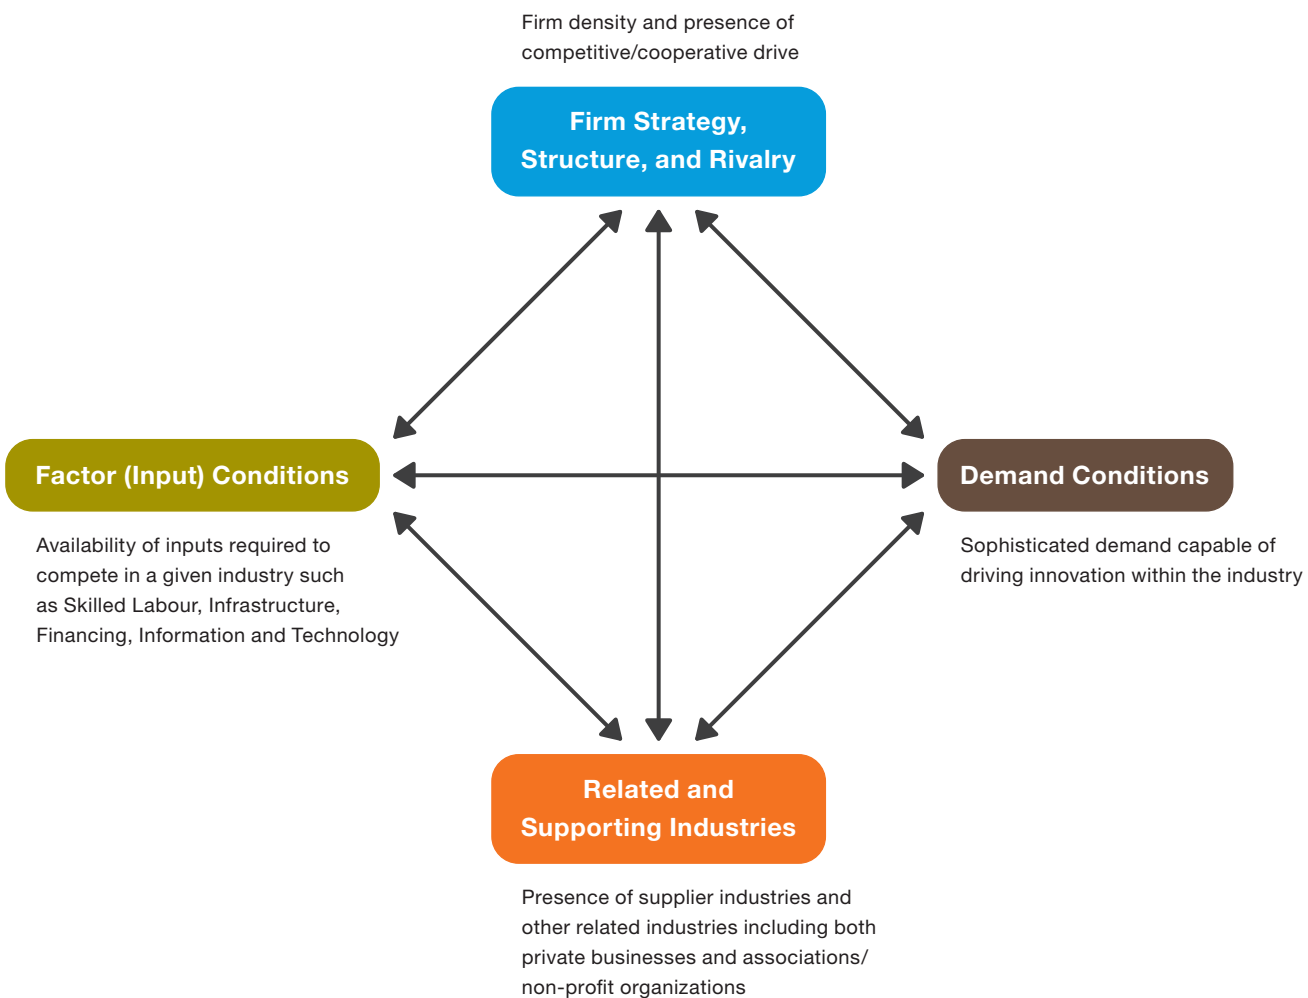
Firm density and presence of competitive/cooperative drive

Firm Strategy, Structure, and Rivalry

Factor (Input) Conditions

Demand Conditions

Availability of inputs required to compete in a given industry such as Skilled Labour, Infrastructure, Financing, Information and Technology

Sophisticated demand capable of driving innovation within the industry

Related and Supporting Industries

Presence of supplier industries and other related industries including both private businesses and associations/ non-profit organizations